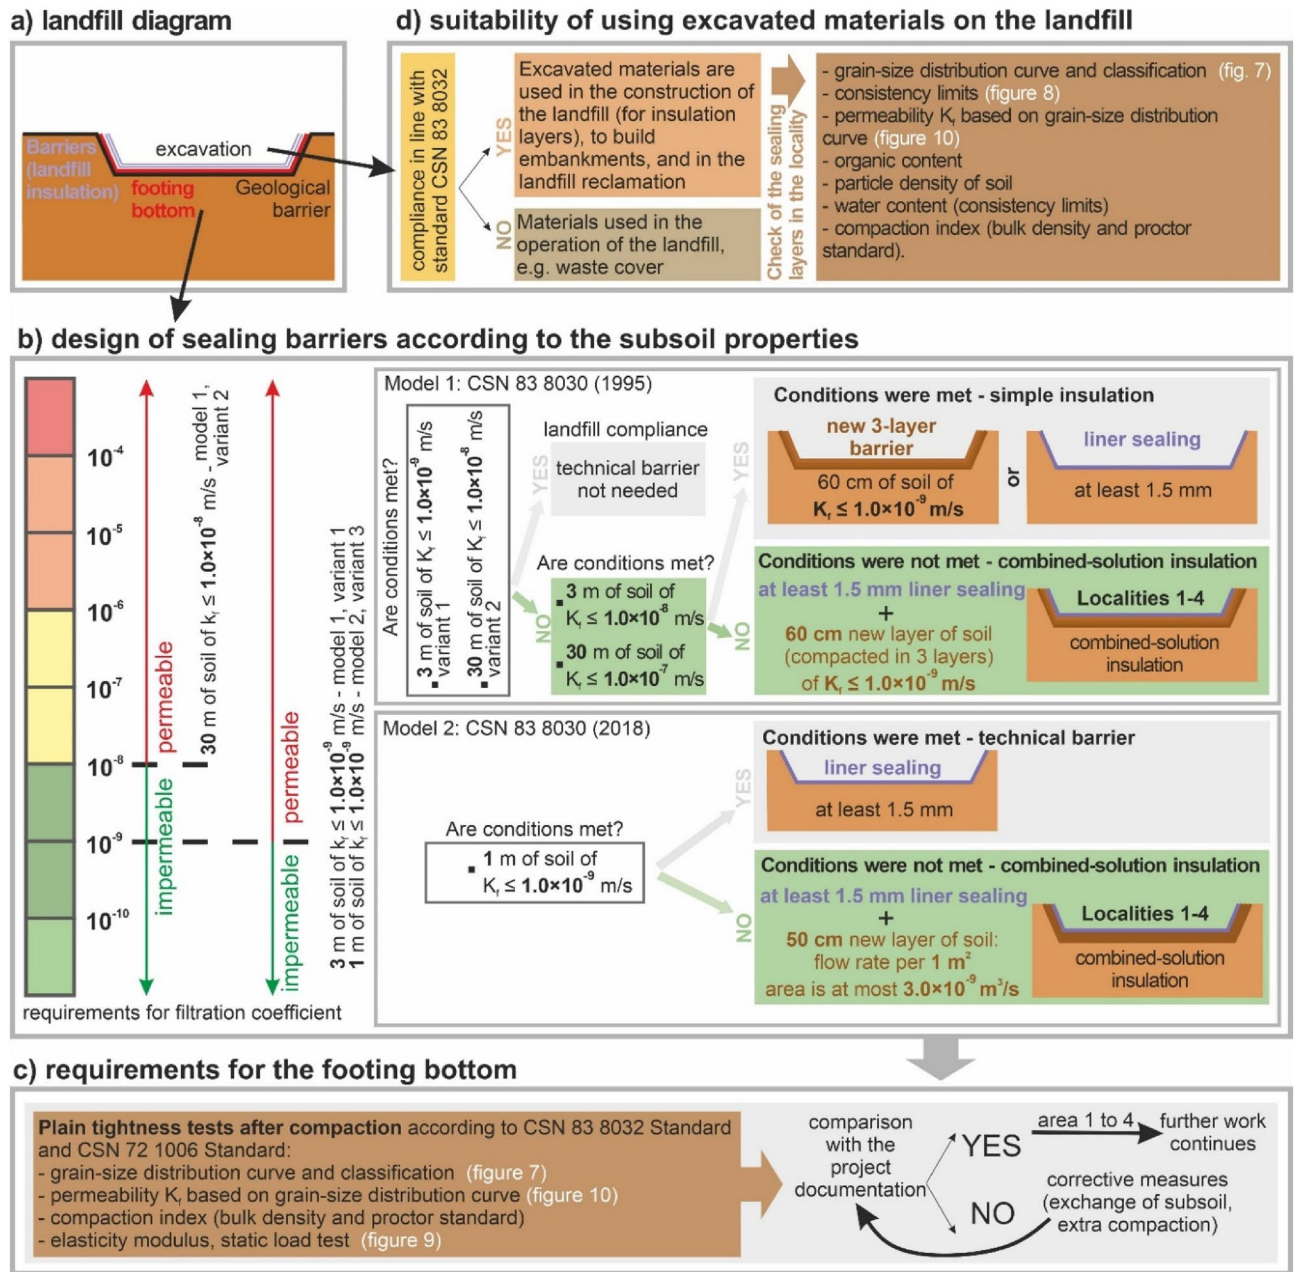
a) landfill diagram

Barriers (landfill insulation)
excavation
footing bottom
Geological barrier

d) suitability of using excavated materials on the landfill

compliance in line with standard CSN 83 8032

YES
Excavated materials are used in the construction of the landfill (for insulation layers), to build embankments, and in the landfill reclamation

NO
Materials used in the operation of the landfill, e.g. waste cover

Check of the sealing layers in the locality

- grain-size distribution curve and classification (fig. 7)
- consistency limits (figure 8)
- permeability $K_f$ based on grain-size distribution curve (figure 10)
- organic content
- particle density of soil
- water content (consistency limits)
- compaction index (bulk density and proctor standard).

b) design of sealing barriers according to the subsoil properties

$10^{-4}$
$10^{-5}$
$10^{-6}$
$10^{-7}$
$10^{-8}$
$10^{-9}$
$10^{-10}$
permeable
impermeable
30 m of soil of $k_f \leq 1.0\times10^{-8}$ m/s - model 1, variant 2
permeable
impermeable
3 m of soil of $k_f \leq 1.0\times10^{-9}$ m/s - model 1, variant 1
1 m of soil of $k_f \leq 1.0\times10^{-9}$ m/s - model 2, variant 3
requirements for filtration coefficient

Model 1: CSN 83 8030 (1995)

Are conditions met?
3 m of soil of $K_f \leq 1.0\times10^{-9}$ m/s variant 1
30 m of soil of $K_f \leq 1.0\times10^{-8}$ m/s variant 2

YES
landfill compliance
technical barrier not needed

NO
Are conditions met?
3 m of soil of $K_f \leq 1.0\times10^{-8}$ m/s
30 m of soil of $K_f \leq 1.0\times10^{-7}$ m/s

YES
Conditions were met - simple insulation
new 3-layer barrier
60 cm of soil of $K_f \leq 1.0\times10^{-9}$ m/s
or
liner sealing
at least 1.5 mm

NO
Conditions were not met - combined-solution insulation
at least 1.5 mm liner sealing
+
60 cm new layer of soil (compacted in 3 layers) of $K_f \leq 1.0\times10^{-9}$ m/s
Localities 1-4
combined-solution insulation

Model 2: CSN 83 8030 (2018)

Are conditions met?
1 m of soil of $K_f \leq 1.0\times10^{-9}$ m/s

YES
Conditions were met - technical barrier
liner sealing
at least 1.5 mm

NO
Conditions were not met - combined-solution insulation
at least 1.5 mm liner sealing
+
50 cm new layer of soil: flow rate per 1 $m^2$ area is at most $3.0\times10^{-9}$ $m^3$/s
Localities 1-4
combined-solution insulation

c) requirements for the footing bottom

Plain tightness tests after compaction according to CSN 83 8032 Standard and CSN 72 1006 Standard:
- grain-size distribution curve and classification (figure 7)
- permeability $K_f$ based on grain-size distribution curve (figure 10)
- compaction index (bulk density and proctor standard)
- elasticity modulus, static load test (figure 9)

comparison with the project documentation
YES
area 1 to 4
further work continues
NO
corrective measures (exchange of subsoil, extra compaction)